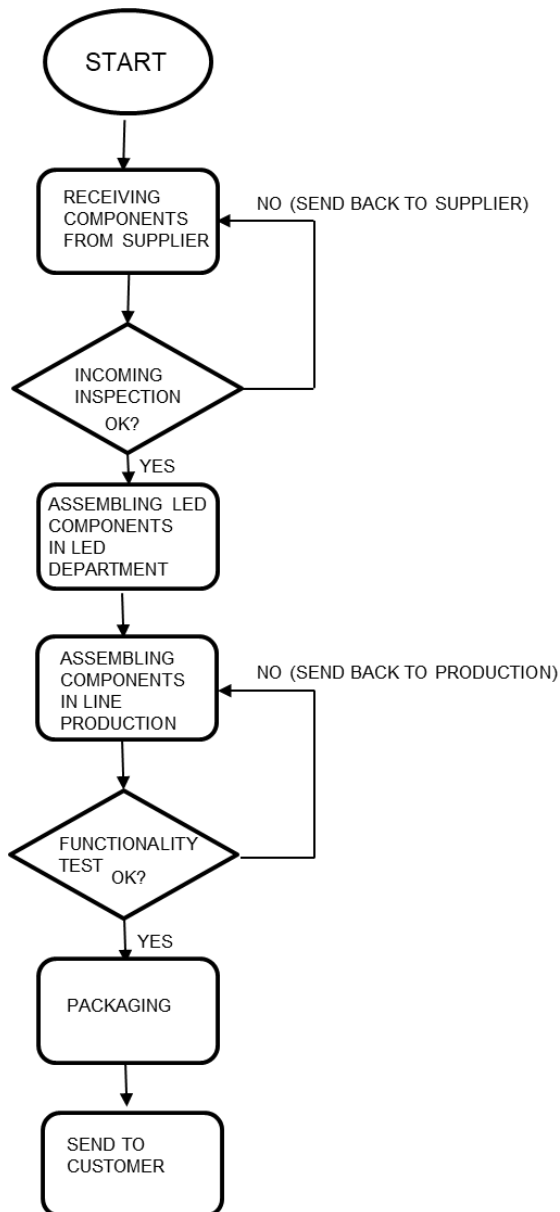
START

RECEIVING COMPONENTS FROM SUPPLIER

NO (SEND BACK TO SUPPLIER)

INCOMING INSPECTION OK?

YES

ASSEMBLING LED COMPONENTS IN LED DEPARTMENT

ASSEMBLING COMPONENTS IN LINE PRODUCTION

NO (SEND BACK TO PRODUCTION)

FUNCTIONALITY TEST OK?

YES

PACKAGING

SEND TO CUSTOMER